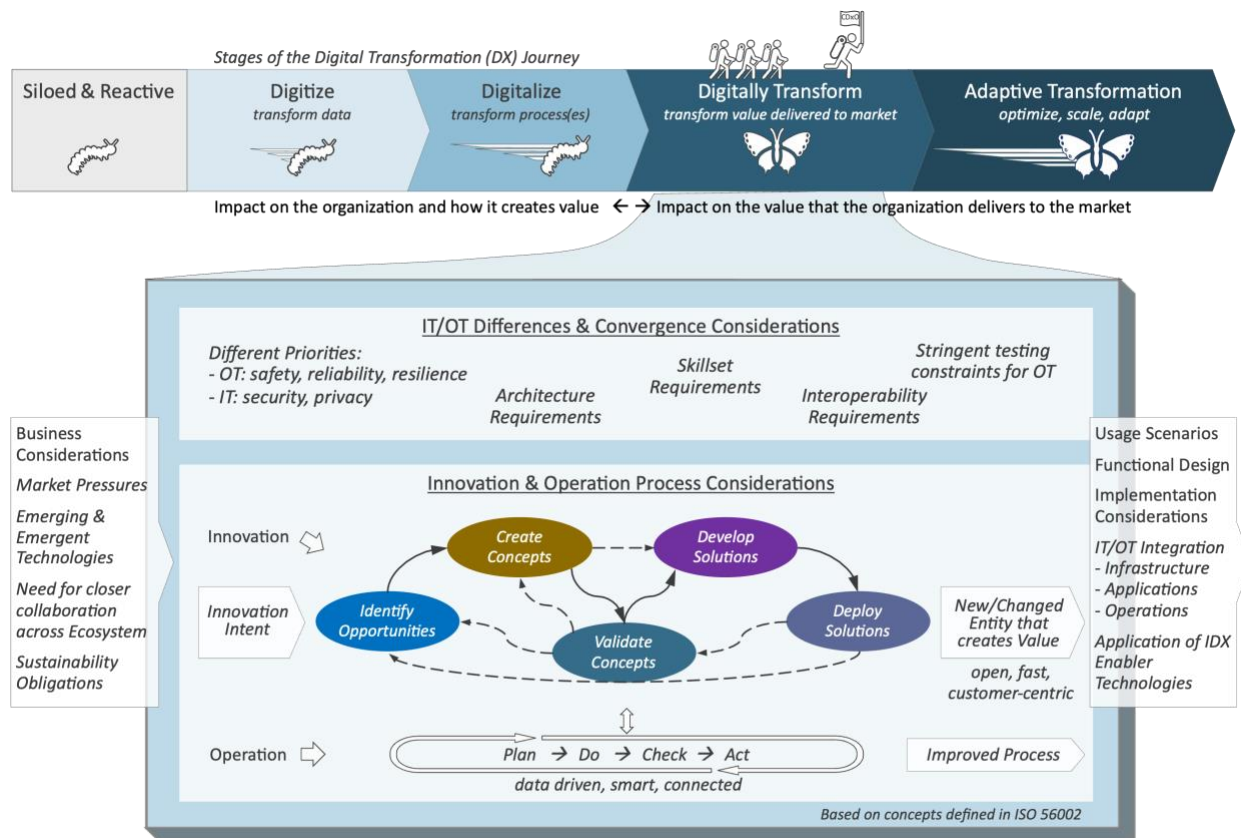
Stages of the Digital Transformation (DX) Journey

CDxO

Siloed & Reactive

Digitize
transform data

Digitalize
transform process(es)

Digitally Transform
transform value delivered to market

Adaptive Transformation
optimize, scale, adapt

Impact on the organization and how it creates value ←→ Impact on the value that the organization delivers to the market

IT/OT Differences & Convergence Considerations

Different Priorities:
- OT: safety, reliability, resilience
- IT: security, privacy

Architecture Requirements

Skillset Requirements

Interoperability Requirements

Stringent testing constraints for OT

Business Considerations

Market Pressures

Emerging & Emergent Technologies

Need for closer collaboration across Ecosystem

Sustainability Obligations

Innovation & Operation Process Considerations

Innovation

Innovation Intent

Create Concepts

Develop Solutions

Identify Opportunities

Validate Concepts

Deploy Solutions

New/Changed Entity that creates Value

open, fast, customer-centric

Operation

Plan → Do → Check → Act

data driven, smart, connected

Improved Process

Usage Scenarios

Functional Design

Implementation Considerations

IT/OT Integration
- Infrastructure
- Applications
- Operations

Application of IDX Enabler Technologies

Based on concepts defined in ISO 56002